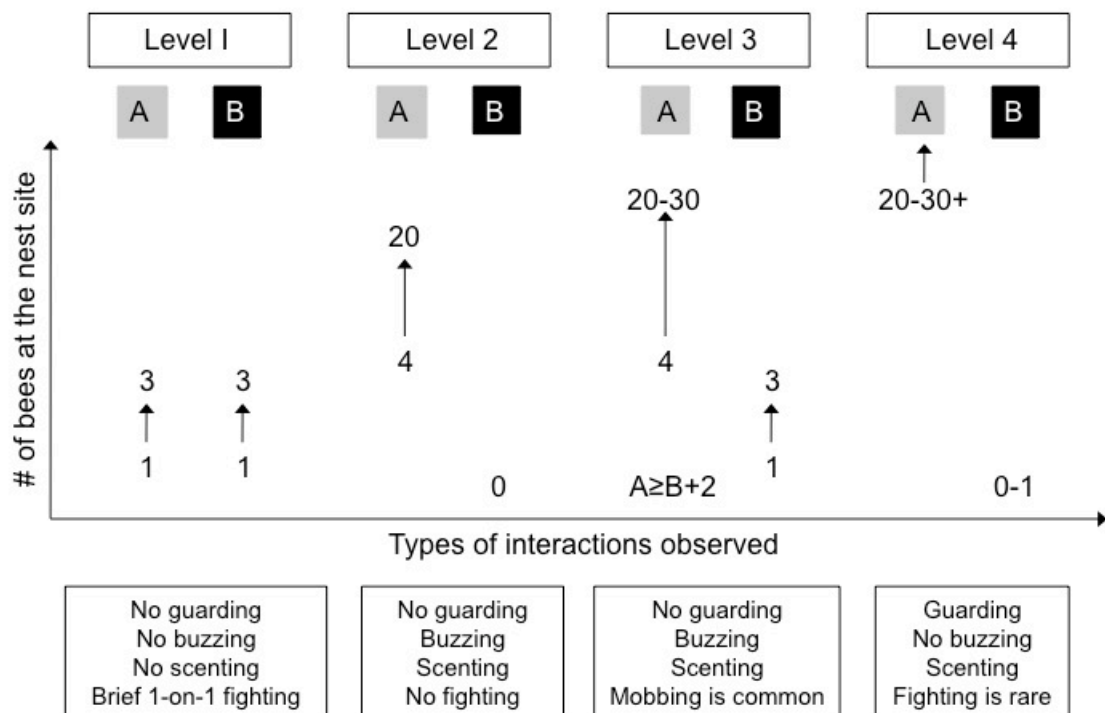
Level I

Level 2

Level 3

Level 4

A B A B A B A B

# of bees at the nest site

3 3
1 1

20
4
0

20-30
4
A≥B+2

3
1

20-30+
0-1

Types of interactions observed

No guarding
No buzzing
No scenting
Brief 1-on-1 fighting

No guarding
Buzzing
Scenting
No fighting

No guarding
Buzzing
Scenting
Mobbing is common

Guarding
No buzzing
Scenting
Fighting is rare